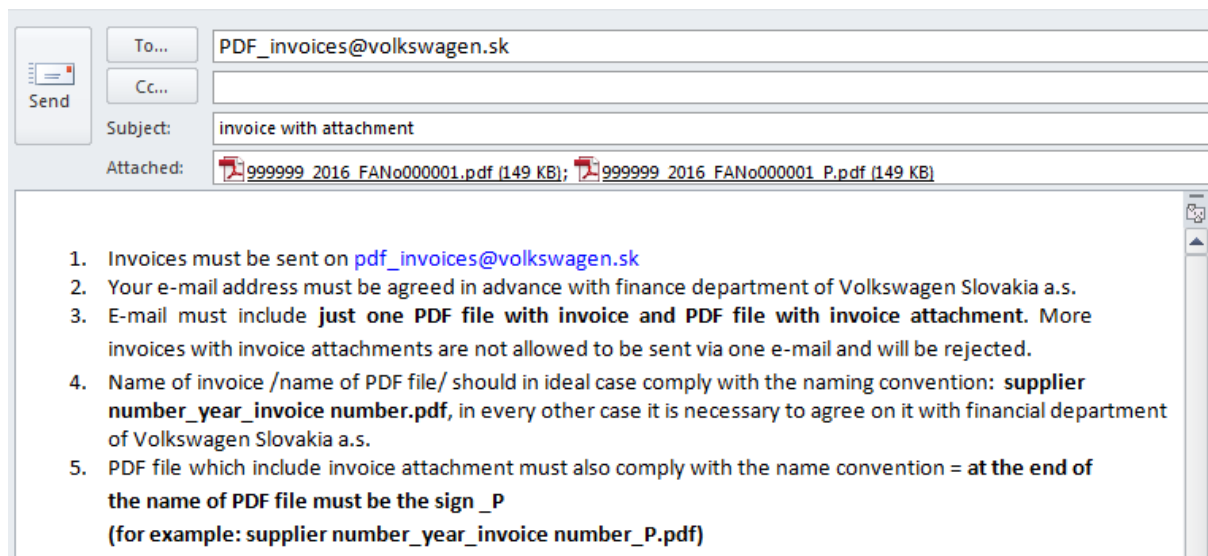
Send

To...

PDF_invoices@volkswagen.sk

Cc...

Subject:

invoice with attachment

Attached:

999999_2016_FANo000001.pdf (149 KB); 999999_2016_FANo000001_P.pdf (149 KB)

1. Invoices must be sent on pdf_invoices@volkswagen.sk
2. Your e-mail address must be agreed in advance with finance department of Volkswagen Slovakia a.s.
3. E-mail must include **just one PDF file with invoice and PDF file with invoice attachment**. More invoices with invoice attachments are not allowed to be sent via one e-mail and will be rejected.
4. Name of invoice /name of PDF file/ should in ideal case comply with the naming convention: **supplier number_year_invoice number.pdf**, in every other case it is necessary to agree on it with financial department of Volkswagen Slovakia a.s.
5. PDF file which include invoice attachment must also comply with the name convention = **at the end of the name of PDF file must be the sign _P**
**(for example: supplier number_year_invoice number_P.pdf)**